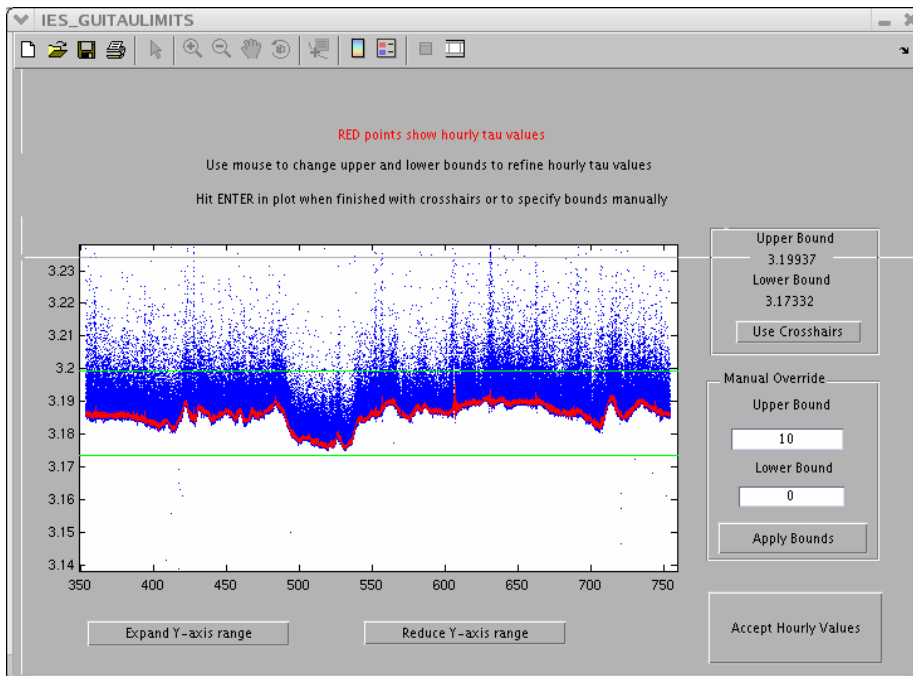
IES_GUITAULIMITS

RED points show hourly tau values

Use mouse to change upper and lower bounds to refine hourly tau values

Hit ENTER in plot when finished with crosshairs or to specify bounds manually

3.23
3.22
3.21
3.2
3.19
3.18
3.17
3.16
3.15
3.14

350 400 450 500 550 600 650 700 750

Upper Bound
3.19937
Lower Bound
3.17332
Use Crosshairs

Manual Override
Upper Bound
10
Lower Bound
0
Apply Bounds

Expand Y-axis range

Reduce Y-axis range

Accept Hourly Values